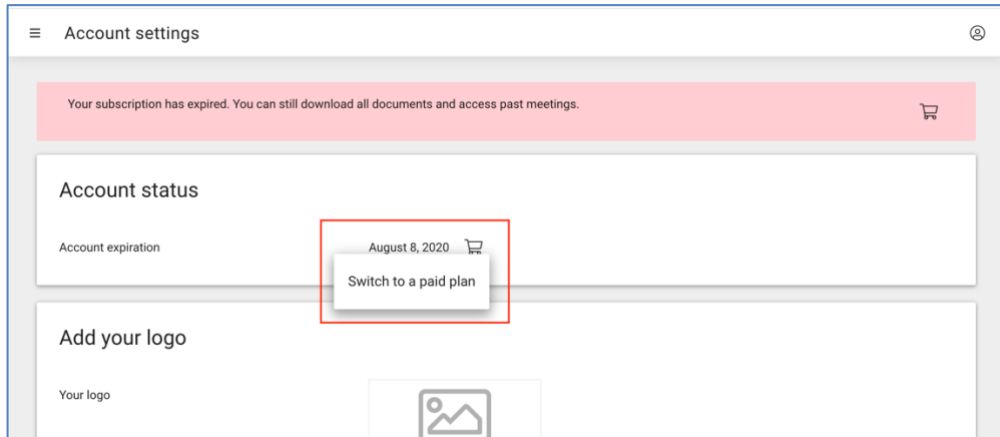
Account settings

Your subscription has expired. You can still download all documents and access past meetings.

Account status

Account expiration

August 8, 2020

Switch to a paid plan

Add your logo

Your logo